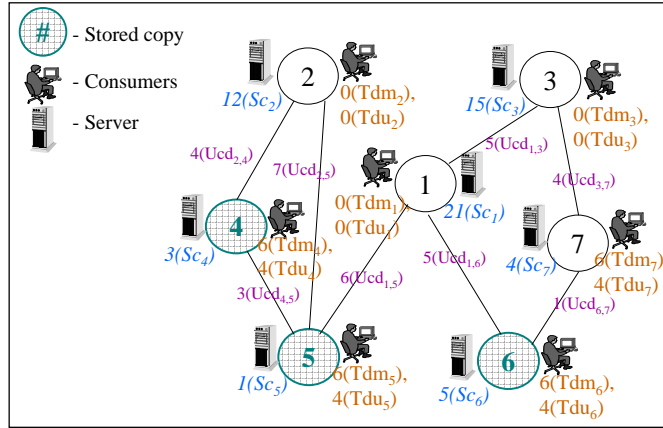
# - Stored copy

- Consumers

- Server

2

$12(Sc_2)$

$0(Tdm_2)$, $0(Tdu_2)$

3

$15(Sc_3)$

$0(Tdm_3)$, $0(Tdu_3)$

$4(Ucd_{2,4})$

$7(Ucd_{2,5})$

$5(Ucd_{1,3})$

1

$0(Tdm_1)$

$0(Tdu_1)$

$21(Sc_1)$

$4(Ucd_{3,7})$

4

$3(Sc_4)$

$6(Tdm_4)$, $4(Tdu_4)$

7

$4(Sc_7)$

$6(Tdm_7)$

$4(Tdu_7)$

$5(Ucd_{1,6})$

$6(Ucd_{1,5})$

$3(Ucd_{4,5})$

$1(Ucd_{6,7})$

5

$1(Sc_5)$

$6(Tdm_5)$, $4(Tdu_5)$

6

$5(Sc_6)$

$6(Tdm_6)$, $4(Tdu_6)$